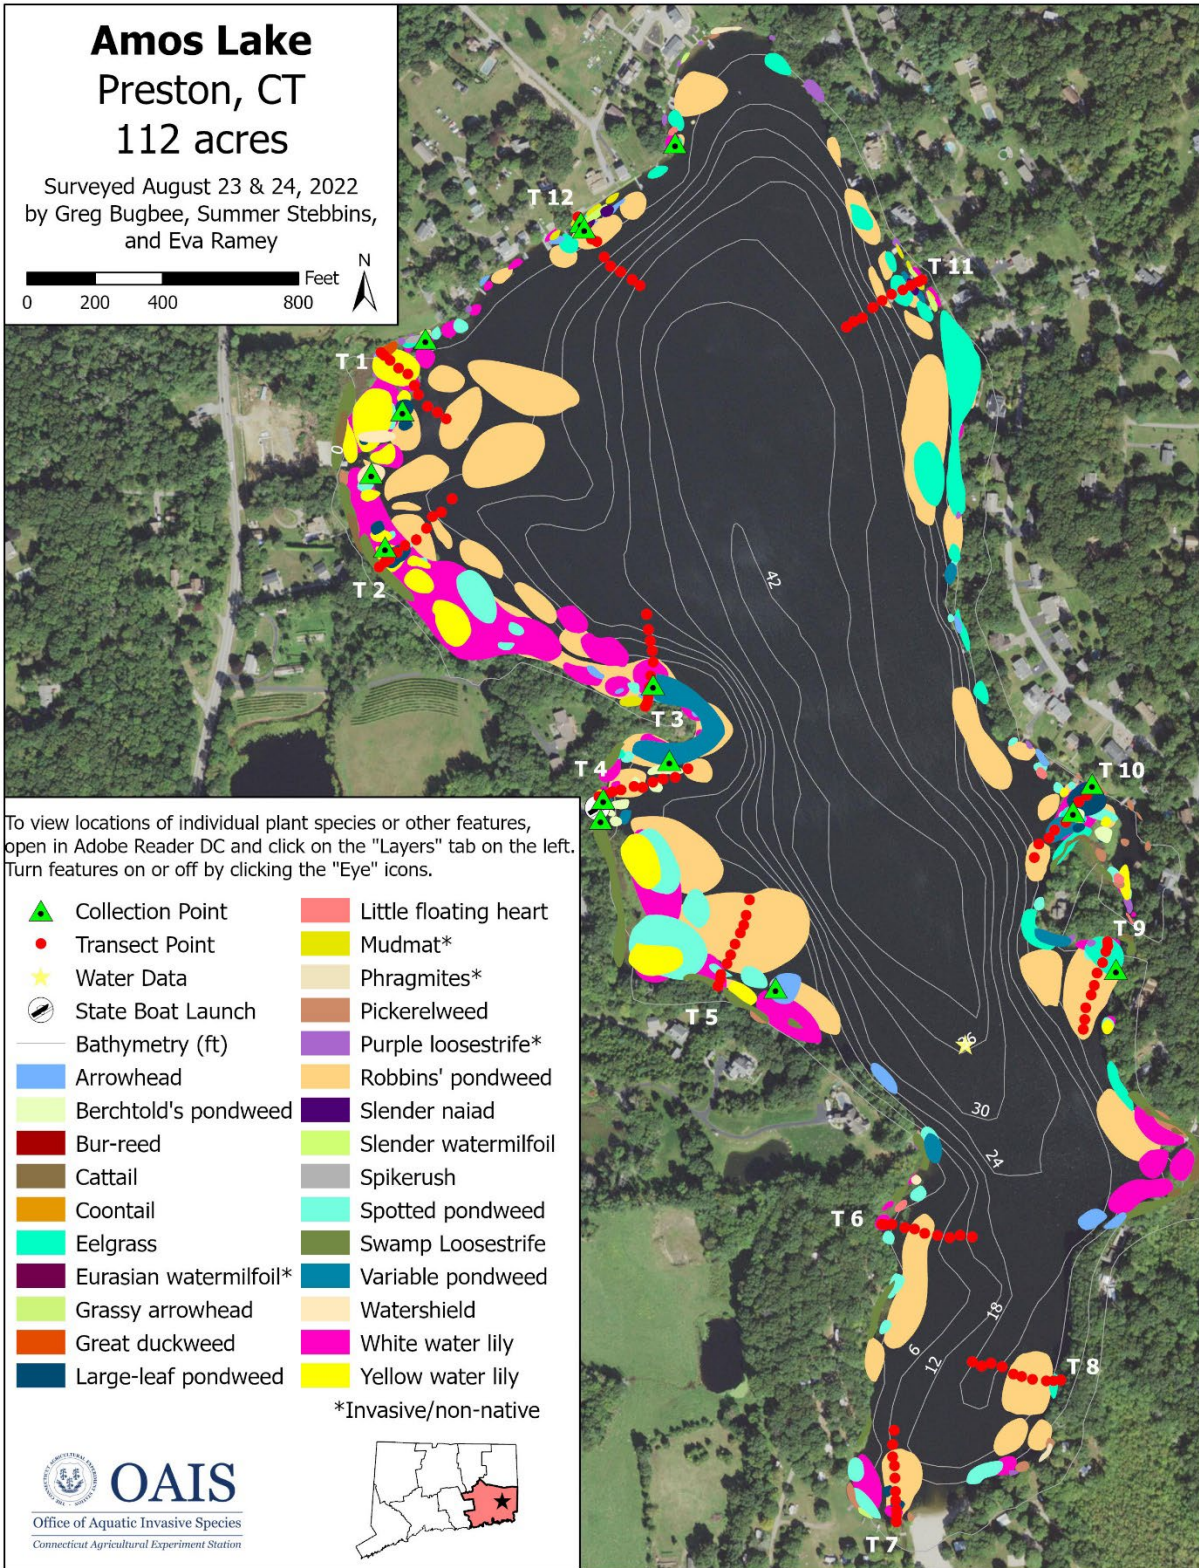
Amos Lake
Preston, CT
112 acres

Surveyed August 23 & 24, 2022
by Greg Bugbee, Summer Stebbins, and Eva Ramey

0 200 400 800 Feet

N

T 12
T 11
T 1
T 2
42
T 3
T 4
T 10
T 9
T 5
36
30
24
T 6
18
6
12
T 8
T 7

To view locations of individual plant species or other features, open in Adobe Reader DC and click on the "Layers" tab on the left. Turn features on or off by clicking the "Eye" icons.

Collection Point
Transect Point
Water Data
State Boat Launch
Bathymetry (ft)
Arrowhead
Berchtold's pondweed
Bur-reed
Cattail
Coontail
Eelgrass
Eurasian watermilfoil*
Grassy arrowhead
Great duckweed
Large-leaf pondweed
Little floating heart
Mudmat*
Phragmites*
Pickerelweed
Purple loosestrife*
Robbins' pondweed
Slender naiad
Slender watermilfoil
Spikerush
Spotted pondweed
Swamp Loosestrife
Variable pondweed
Watershield
White water lily
Yellow water lily
*Invasive/non-native

OAIS
Office of Aquatic Invasive Species
Connecticut Agricultural Experiment Station